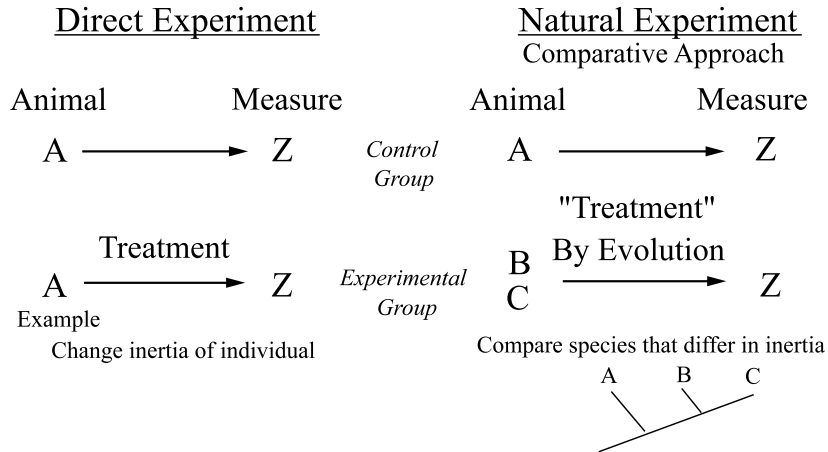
Direct Experiment

Natural Experiment
Comparative Approach

Animal Measure
A Z

Control Group

Animal Measure
A Z

Treatment
A Z
Example
Change inertia of individual

Experimental Group

"Treatment"
By Evolution
B
C Z

Compare species that differ in inertia

A B C